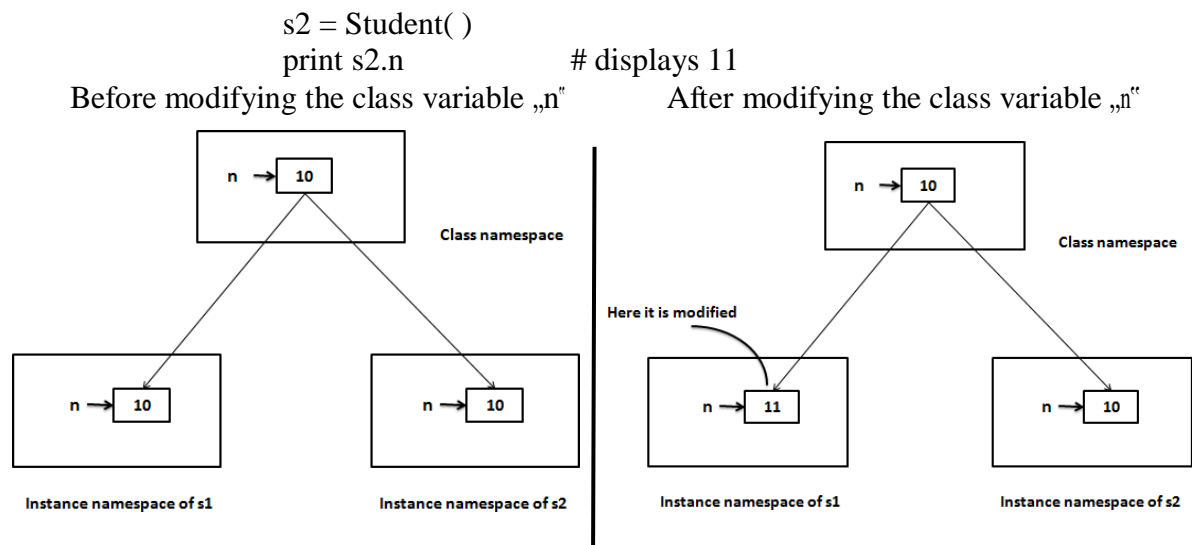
s2 = Student( )
print s2.n # displays 11

Before modifying the class variable „n"

n → 10

Class namespace

n → 10

n → 10

Instance namespace of s1

Instance namespace of s2

After modifying the class variable „n"

n → 10

Class namespace

Here it is modified

n → 11

n → 10

Instance namespace of s1

Instance namespace of s2